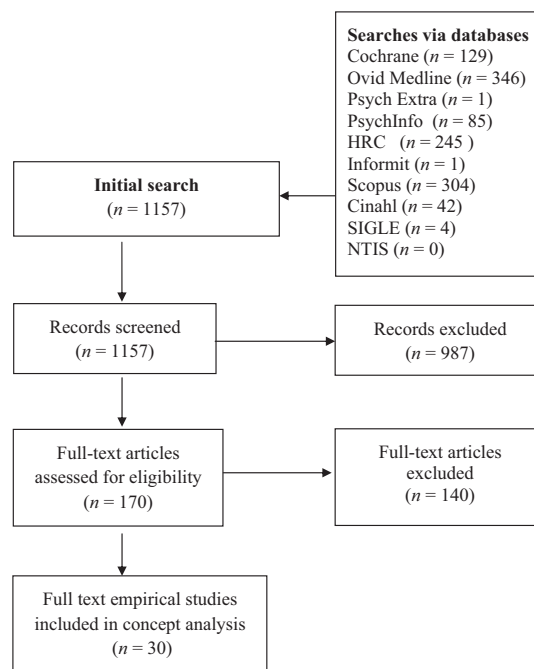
Searches via databases
Cochrane ($n$ = 129)
Ovid Medline ($n$ = 346)
Psych Extra ($n$ = 1)
PsychInfo ($n$ = 85)
HRC ($n$ = 245 )
Informit ($n$ = 1)
Scopus ($n$ = 304)
Cinahl ($n$ = 42)
SIGLE ($n$ = 4)
NTIS ($n$ = 0)

Initial search
($n$ = 1157)

Records screened
($n$ = 1157)

Records excluded
($n$ = 987)

Full-text articles assessed for eligibility
($n$ = 170)

Full-text articles excluded
($n$ = 140)

Full text empirical studies included in concept analysis
($n$ = 30)